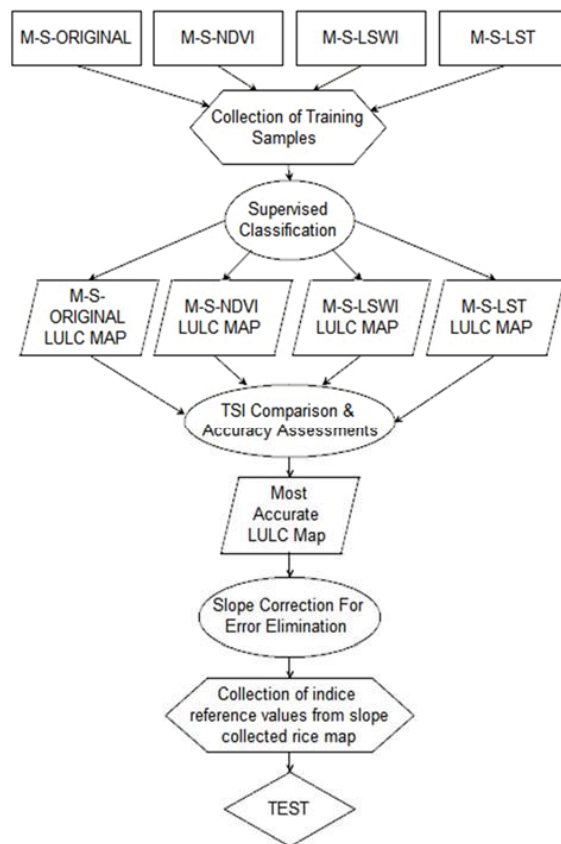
M-S-ORIGINAL

M-S-NDVI

M-S-LSWI

M-S-LST

Collection of Training Samples

Supervised Classification

M-S-ORIGINAL LULC MAP

M-S-NDVI LULC MAP

M-S-LSWI LULC MAP

M-S-LST LULC MAP

TSI Comparison & Accuracy Assessments

Most Accurate LULC Map

Slope Correction For Error Elimination

Collection of indice reference values from slope collected rice map

TEST